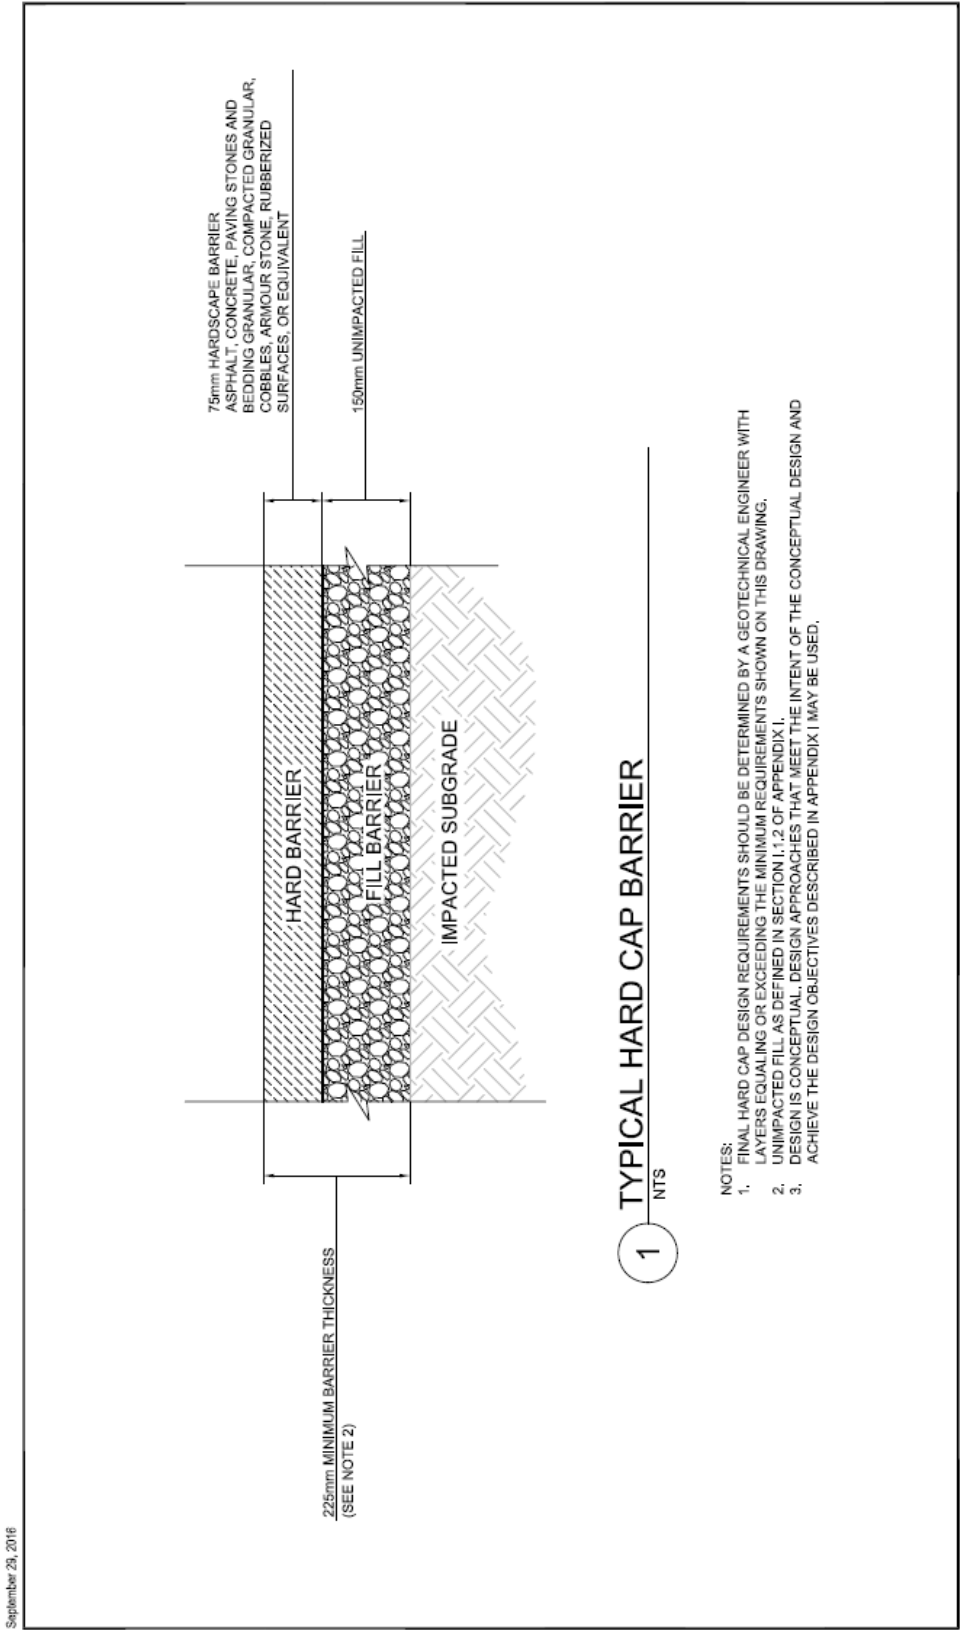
75mm HARDSCAPE BARRIER
ASPHALT, CONCRETE, PAVING STONES AND BEDDING GRANULAR, CONCRETE, COMPACTED GRANULAR, COBBLES, ARMOUR STONE, RUBBERIZED SURFACES, OR EQUIVALENT

150mm UNIMPACTED FILL

HARD BARRIER

FILL BARRIER

IMPACTED SUBGRADE

225mm MINIMUM BARRIER THICKNESS
(SEE NOTE 2)

1 TYPICAL HARD CAP BARRIER
NTS

NOTES:
1. FINAL HARD CAP DESIGN REQUIREMENTS SHOULD BE DETERMINED BY A GEOTECHNICAL ENGINEER WITH LAYERS EQUALING OR EXCEEDING THE MINIMUM REQUIREMENTS SHOWN ON THIS DRAWING.
2. UNIMPACTED FILL AS DEFINED IN SECTION I.1.2 OF APPENDIX I.
3. DESIGN IS CONCEPTUAL. DESIGN APPROACHES THAT MEET THE INTENT OF THE CONCEPTUAL DESIGN AND ACHIEVE THE DESIGN OBJECTIVES DESCRIBED IN APPENDIX I MAY BE USED.

September 29, 2016